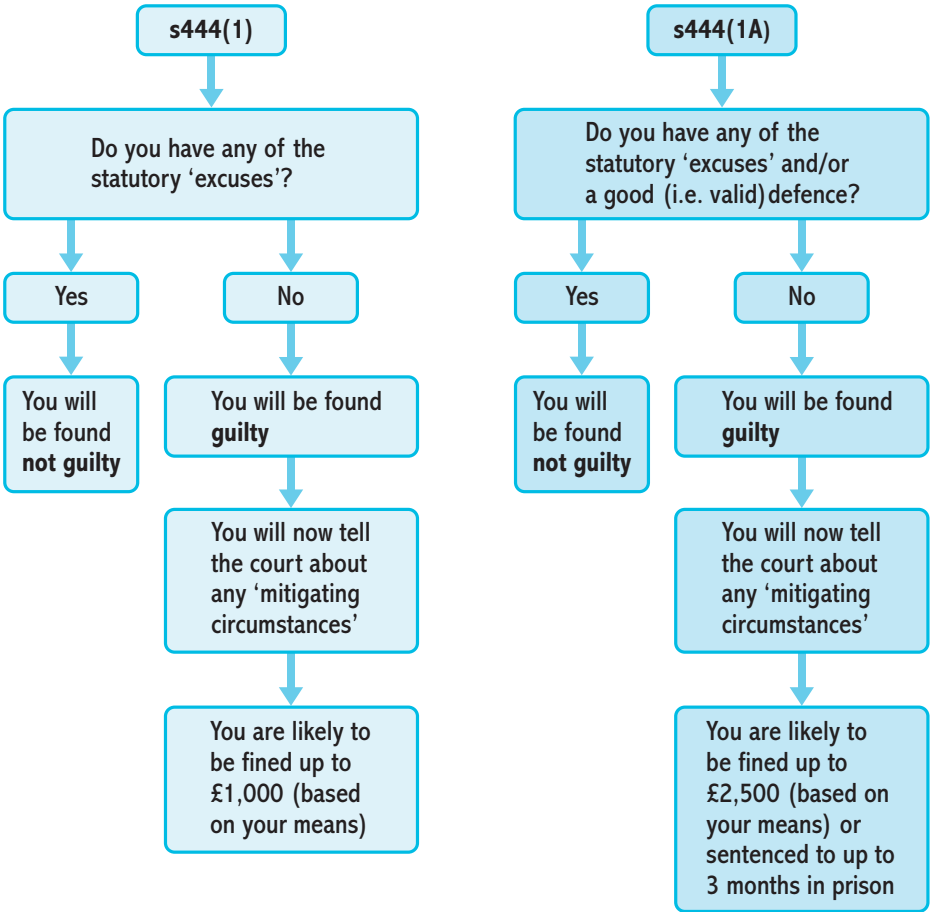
s444(1)

Do you have any of the statutory 'excuses'?

Yes

No

You will be found **not guilty**

You will be found **guilty**

You will now tell the court about any 'mitigating circumstances'

You are likely to be fined up to £1,000 (based on your means)

s444(1A)

Do you have any of the statutory 'excuses' and/or a good (i.e. valid) defence?

Yes

No

You will be found **not guilty**

You will be found **guilty**

You will now tell the court about any 'mitigating circumstances'

You are likely to be fined up to £2,500 (based on your means) or sentenced to up to 3 months in prison